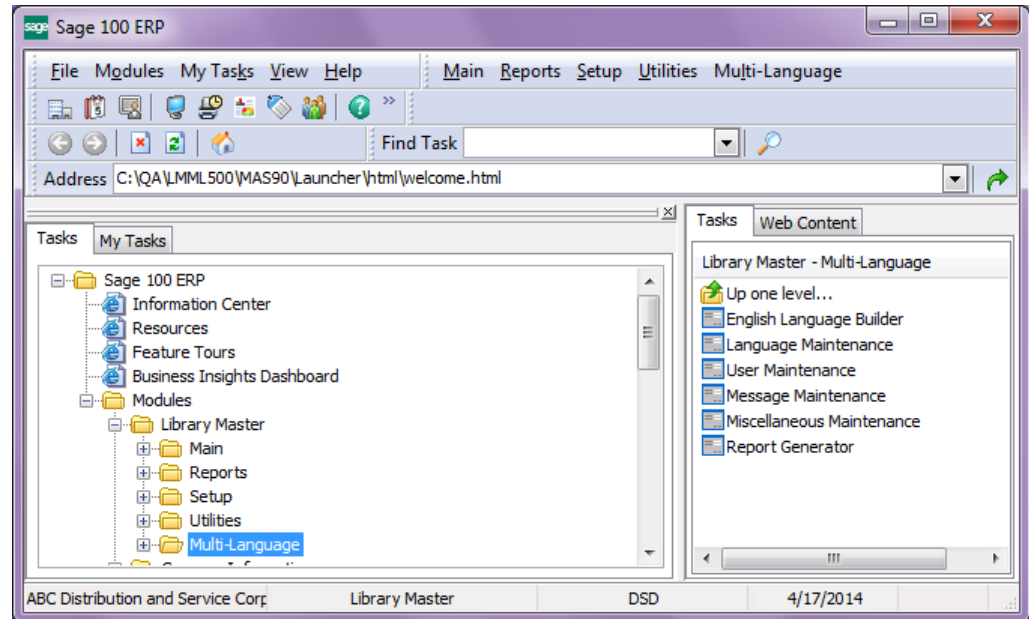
sage Sage 100 ERP

File Modules My Tasks View Help

Main Reports Setup Utilities Multi-Language

Find Task

Address C:\QA\LMML500\MAS90\Launcher\html\welcome.html

Tasks My Tasks

Sage 100 ERP
Information Center
Resources
Feature Tours
Business Insights Dashboard
Modules
Library Master
Main
Reports
Setup
Utilities
Multi-Language
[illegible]

Tasks Web Content

Library Master - Multi-Language

Up one level...
English Language Builder
Language Maintenance
User Maintenance
Message Maintenance
Miscellaneous Maintenance
Report Generator

ABC Distribution and Service Corp Library Master DSD 4/17/2014